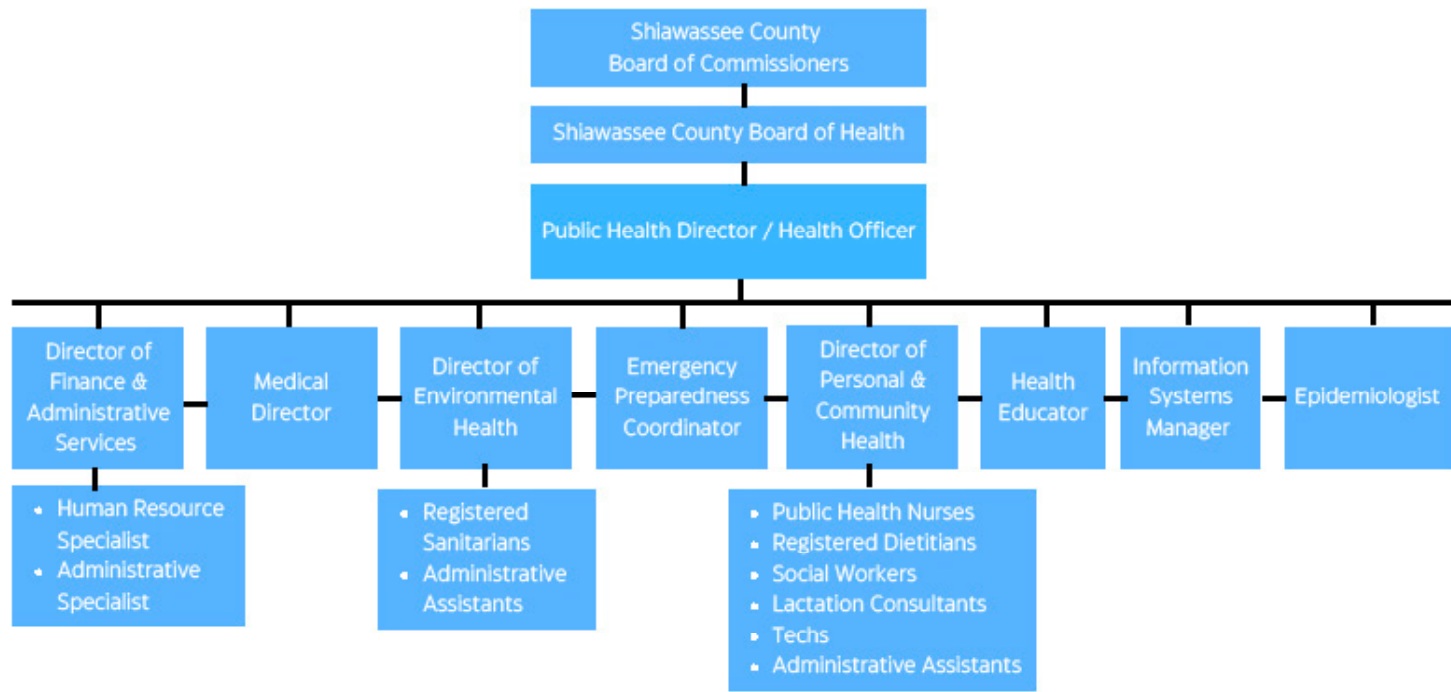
Shiawassee County Board of Commissioners

Shiawassee County Board of Health

Public Health Director / Health Officer

Director of Finance & Administrative Services

- Human Resource Specialist
- Administrative Specialist

Medical Director

Director of Environmental Health

- Registered Sanitarians
- Administrative Assistants

Emergency Preparedness Coordinator

Director of Personal & Community Health

- Public Health Nurses
- Registered Dietitians
- Social Workers
- Lactation Consultants
- Techs
- Administrative Assistants

Health Educator

Information Systems Manager

Epidemiologist